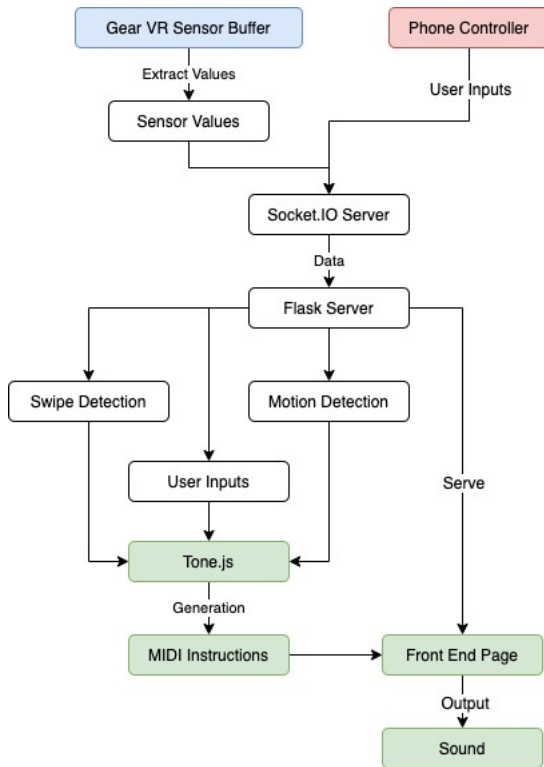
Gear VR Sensor Buffer

Phone Controller

Extract Values

User Inputs

Sensor Values

Socket.IO Server

Data

Flask Server

Swipe Detection

Motion Detection

User Inputs

Serve

Tone.js

Generation

MIDI Instructions

Front End Page

Output

Sound